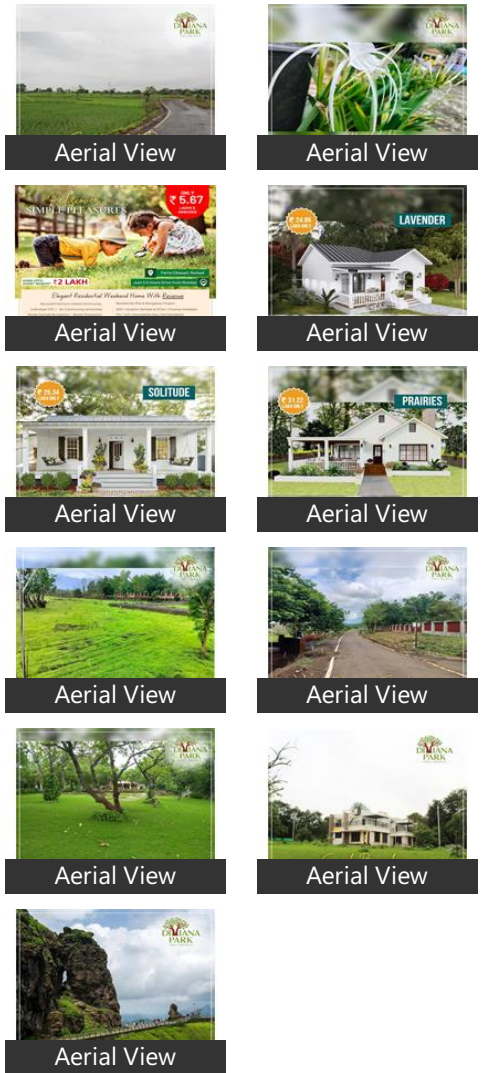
Aerial View

DYANA PARK

Aerial View

SIMPLE PLEASURES

ONLY ₹ 5.67 LAKHS

₹ 2 LAKH

Elegant Residential Weekend Home With Revenue

Aerial View

₹ 24.95 LAKHS ONLY

LAVENDER

Aerial View

₹ 26.24 LAKHS ONLY

SOLITUDE

Aerial View

₹ 31.22 LAKHS ONLY

PRAIRIES

Aerial View

Aerial View

DYANA PARK

Aerial View

DYANA PARK

Aerial View

DYANA PARK

Aerial View

DYANA PARK

Aerial View